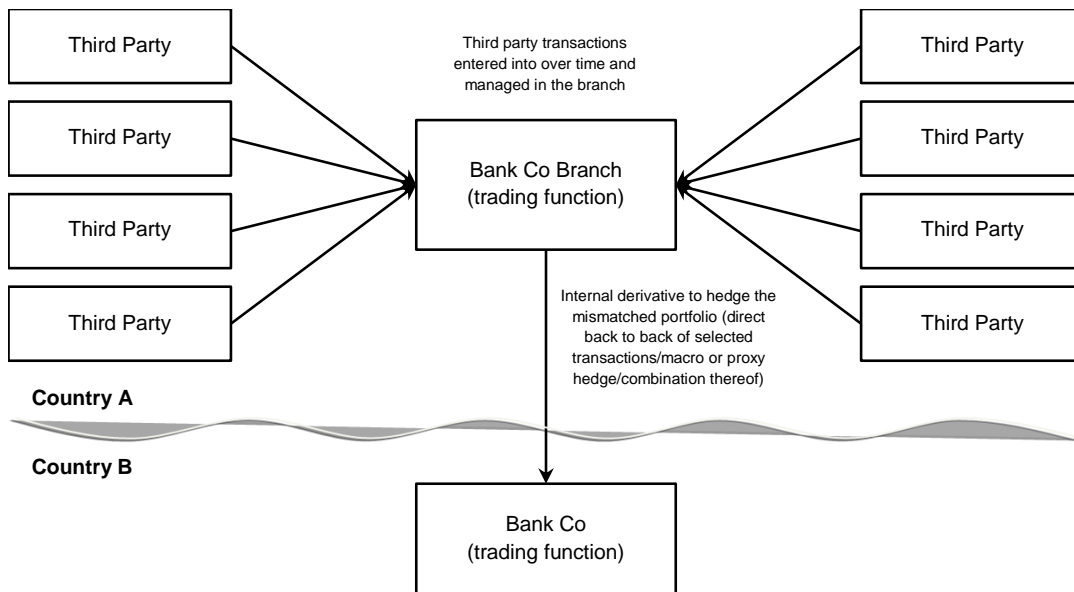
Third Party

Third Party

Third Party

Third Party

Third party transactions entered into over time and managed in the branch

Bank Co Branch (trading function)

Third Party

Third Party

Third Party

Third Party

Internal derivative to hedge the mismatched portfolio (direct back to back of selected transactions/macro or proxy hedge/combination thereof)

Country A

Country B

Bank Co (trading function)